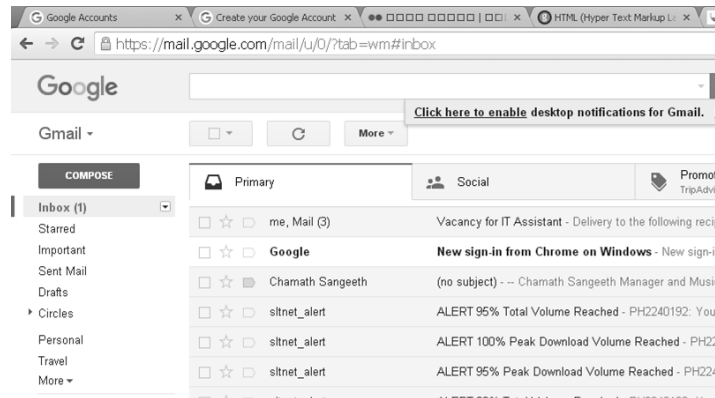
G Google Accounts ×
G Create your Google Account ×
●● □□□□ □□□□□ | □□ ×
HTML (Hyper Text Markup La ×

https://mail.google.com/mail/u/0/?tab=wm#inbox

Google

Click here to enable desktop notifications for Gmail.

Gmail ▾

More ▾

COMPOSE

Primary
Social
Promot
TripAdvi

Inbox (1)
Starred
Important
Sent Mail
Drafts
Circles
Personal
Travel
More ▾

| | |
|---|---|
| me, Mail (3) | Vacancy for IT Assistant - Delivery to the following reci |
| Google | New sign-in from Chrome on Windows - New sign-i |
| Chamath Sangeeth | (no subject) - -- Chamath Sangeeth Manager and Musi |
| sltnet_alert | ALERT 95% Total Volume Reached - PH2240192: You |
| sltnet_alert | ALERT 100% Peak Download Volume Reached - PH22 |
| sltnet_alert | ALERT 95% Peak Download Volume Reached - PH224 |